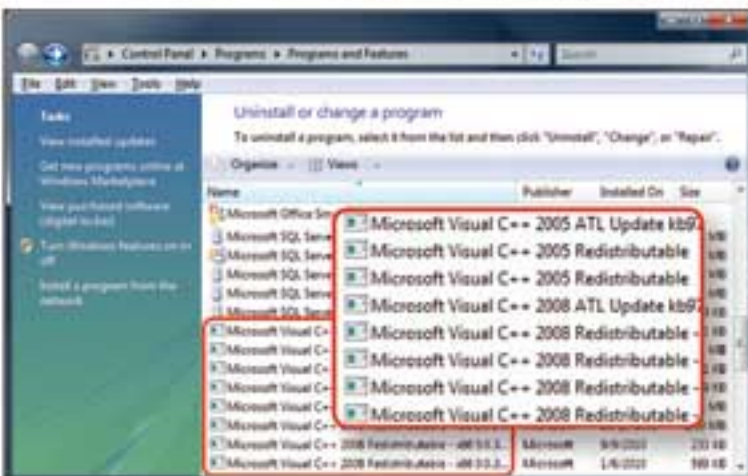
Control Panel ▸ Programs ▸ Programs and Features

Search

File Edit View Tools Help

Tasks

View installed updates

Get new programs online at Windows Marketplace

View purchased software (digital locker)

Turn Windows features on or off

Install a program from the network

Uninstall or change a program

To uninstall a program, select it from the list and then click "Uninstall", "Change", or "Repair".

Organize Views

Name Publisher Installed On Size

Microsoft Office Sm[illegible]

Microsoft SQL Serve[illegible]

Microsoft SQL Serve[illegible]

Microsoft SQL Serve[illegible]

Microsoft SQL Serve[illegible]

Microsoft SQL Serve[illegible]

Microsoft Visual C+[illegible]

Microsoft Visual C+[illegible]

Microsoft Visual C+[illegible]

Microsoft Visual C+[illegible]

Microsoft Visual C+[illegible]

Microsoft Visual C+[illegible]

Microsoft Visual C++ 2008 Redistributable - x86 9.0.3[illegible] Microsoft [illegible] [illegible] KB

Microsoft Visual C++ 2008 Redistributable - x86 9.0.3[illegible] Microsoft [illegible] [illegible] KB

Microsoft Visual C++ 2005 ATL Update kb9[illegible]

Microsoft Visual C++ 2005 Redistributable

Microsoft Visual C++ 2005 Redistributable

Microsoft Visual C++ 2008 ATL Update kb9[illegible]

Microsoft Visual C++ 2008 Redistributable -

Microsoft Visual C++ 2008 Redistributable -

Microsoft Visual C++ 2008 Redistributable -

Microsoft Visual C++ 2008 Redistributable -